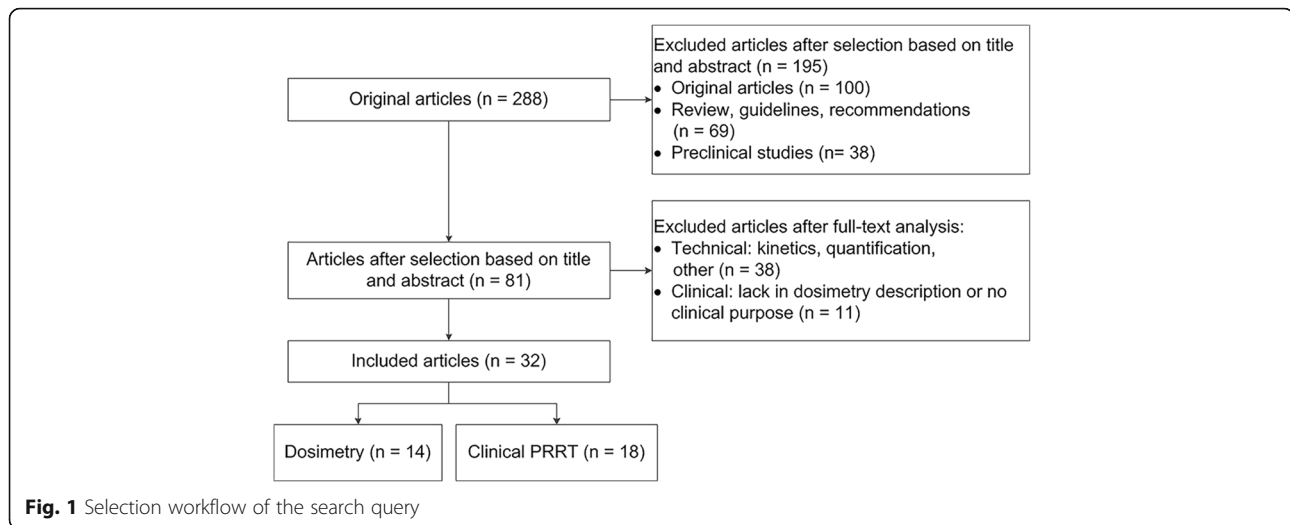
Original articles (n = 288)

Excluded articles after selection based on title and abstract (n = 195)
• Original articles (n = 100)
• Review, guidelines, recommendations (n = 69)
• Preclinical studies (n= 38)

Articles after selection based on title and abstract (n = 81)

Excluded articles after full-text analysis:
• Technical: kinetics, quantification, other (n = 38)
• Clinical: lack in dosimetry description or no clinical purpose (n = 11)

Included articles (n = 32)

Dosimetry (n = 14)

Clinical PRRT (n = 18)

**Fig. 1** Selection workflow of the search query